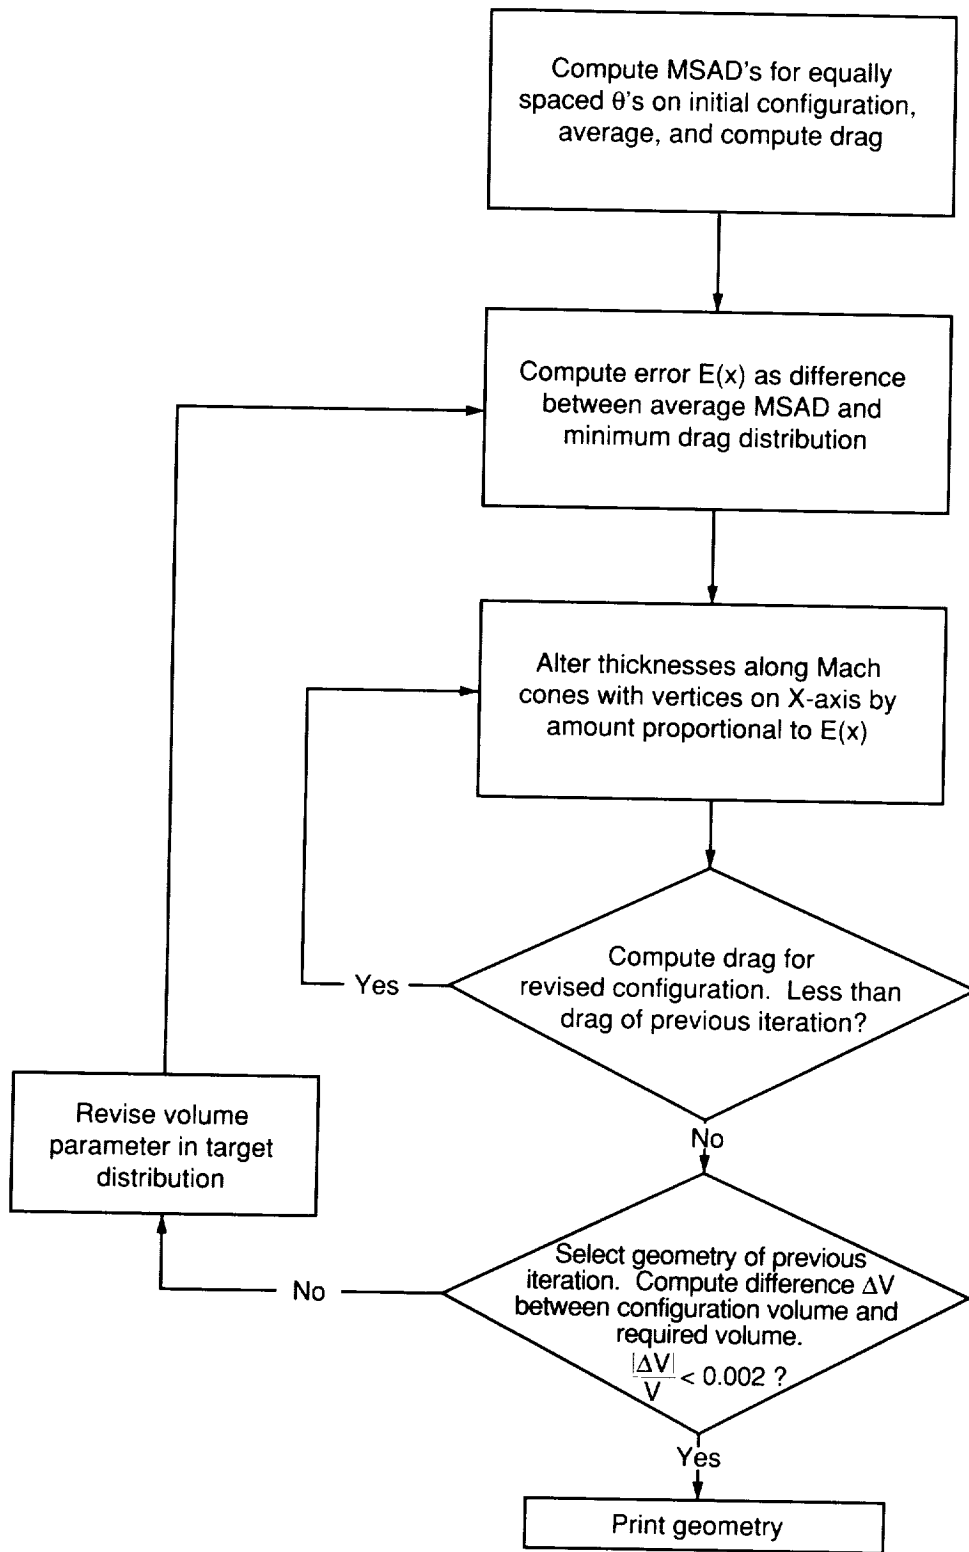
Compute MSAD's for equally spaced θ's on initial configuration, average, and compute drag

Compute error E(x) as difference between average MSAD and minimum drag distribution

Alter thicknesses along Mach cones with vertices on X-axis by amount proportional to E(x)

Yes

Compute drag for revised configuration. Less than drag of previous iteration?

No

Revise volume parameter in target distribution

No

Select geometry of previous iteration. Compute difference ΔV between configuration volume and required volume. $\frac{|\Delta V|}{V} < 0.002$ ?

Yes

Print geometry